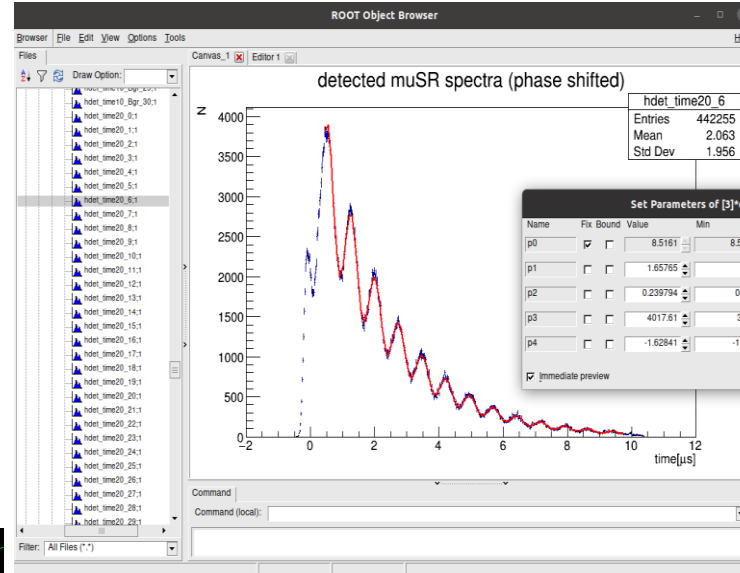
ROOT Object Browser

Browser File Edit View Options Tools

Files

Draw Option:

hdet_time10_Bgr_25;1
hdet_time10_Bgr_30;1
hdet_time20_0;1
hdet_time20_1;1
hdet_time20_2;1
hdet_time20_3;1
hdet_time20_4;1
hdet_time20_5;1
hdet_time20_6;1
hdet_time20_7;1
hdet_time20_8;1
hdet_time20_9;1
hdet_time20_10;1
hdet_time20_11;1
hdet_time20_12;1
hdet_time20_13;1
hdet_time20_14;1
hdet_time20_15;1
hdet_time20_16;1
hdet_time20_17;1
hdet_time20_18;1
hdet_time20_19;1
hdet_time20_20;1
hdet_time20_21;1
hdet_time20_22;1
hdet_time20_23;1
hdet_time20_24;1
hdet_time20_25;1
hdet_time20_26;1
hdet_time20_27;1
hdet_time20_28;1
hdet_time20_29;1

Filter: All Files (*.*)

Canvas_1 Editor 1

detected muSR spectra (phase shifted)

| hdet_time20_6 | |
|---|---|
| Entries | 442255 |
| Mean | 2.063 |
| Std Dev | 1.956 |

N

4000
3500
3000
2500
2000
1500
1000
500
0

−2 0 2 4 6 8 10 12
time[µs]

Set Parameters of [3]*

| Name | Fix | Bound | Value | Min |
|---|---|---|---|---|
| p0 | ☑ | ☐ | 8.5161 | 8.5 |
| p1 | ☐ | ☐ | 1.65765 | |
| p2 | ☐ | ☐ | 0.239794 | 0 |
| p3 | ☐ | ☐ | 4017.61 | 3 |
| p4 | ☐ | ☐ | -1.62841 | -1 |

☑ Immediate preview

Command

Command (local):